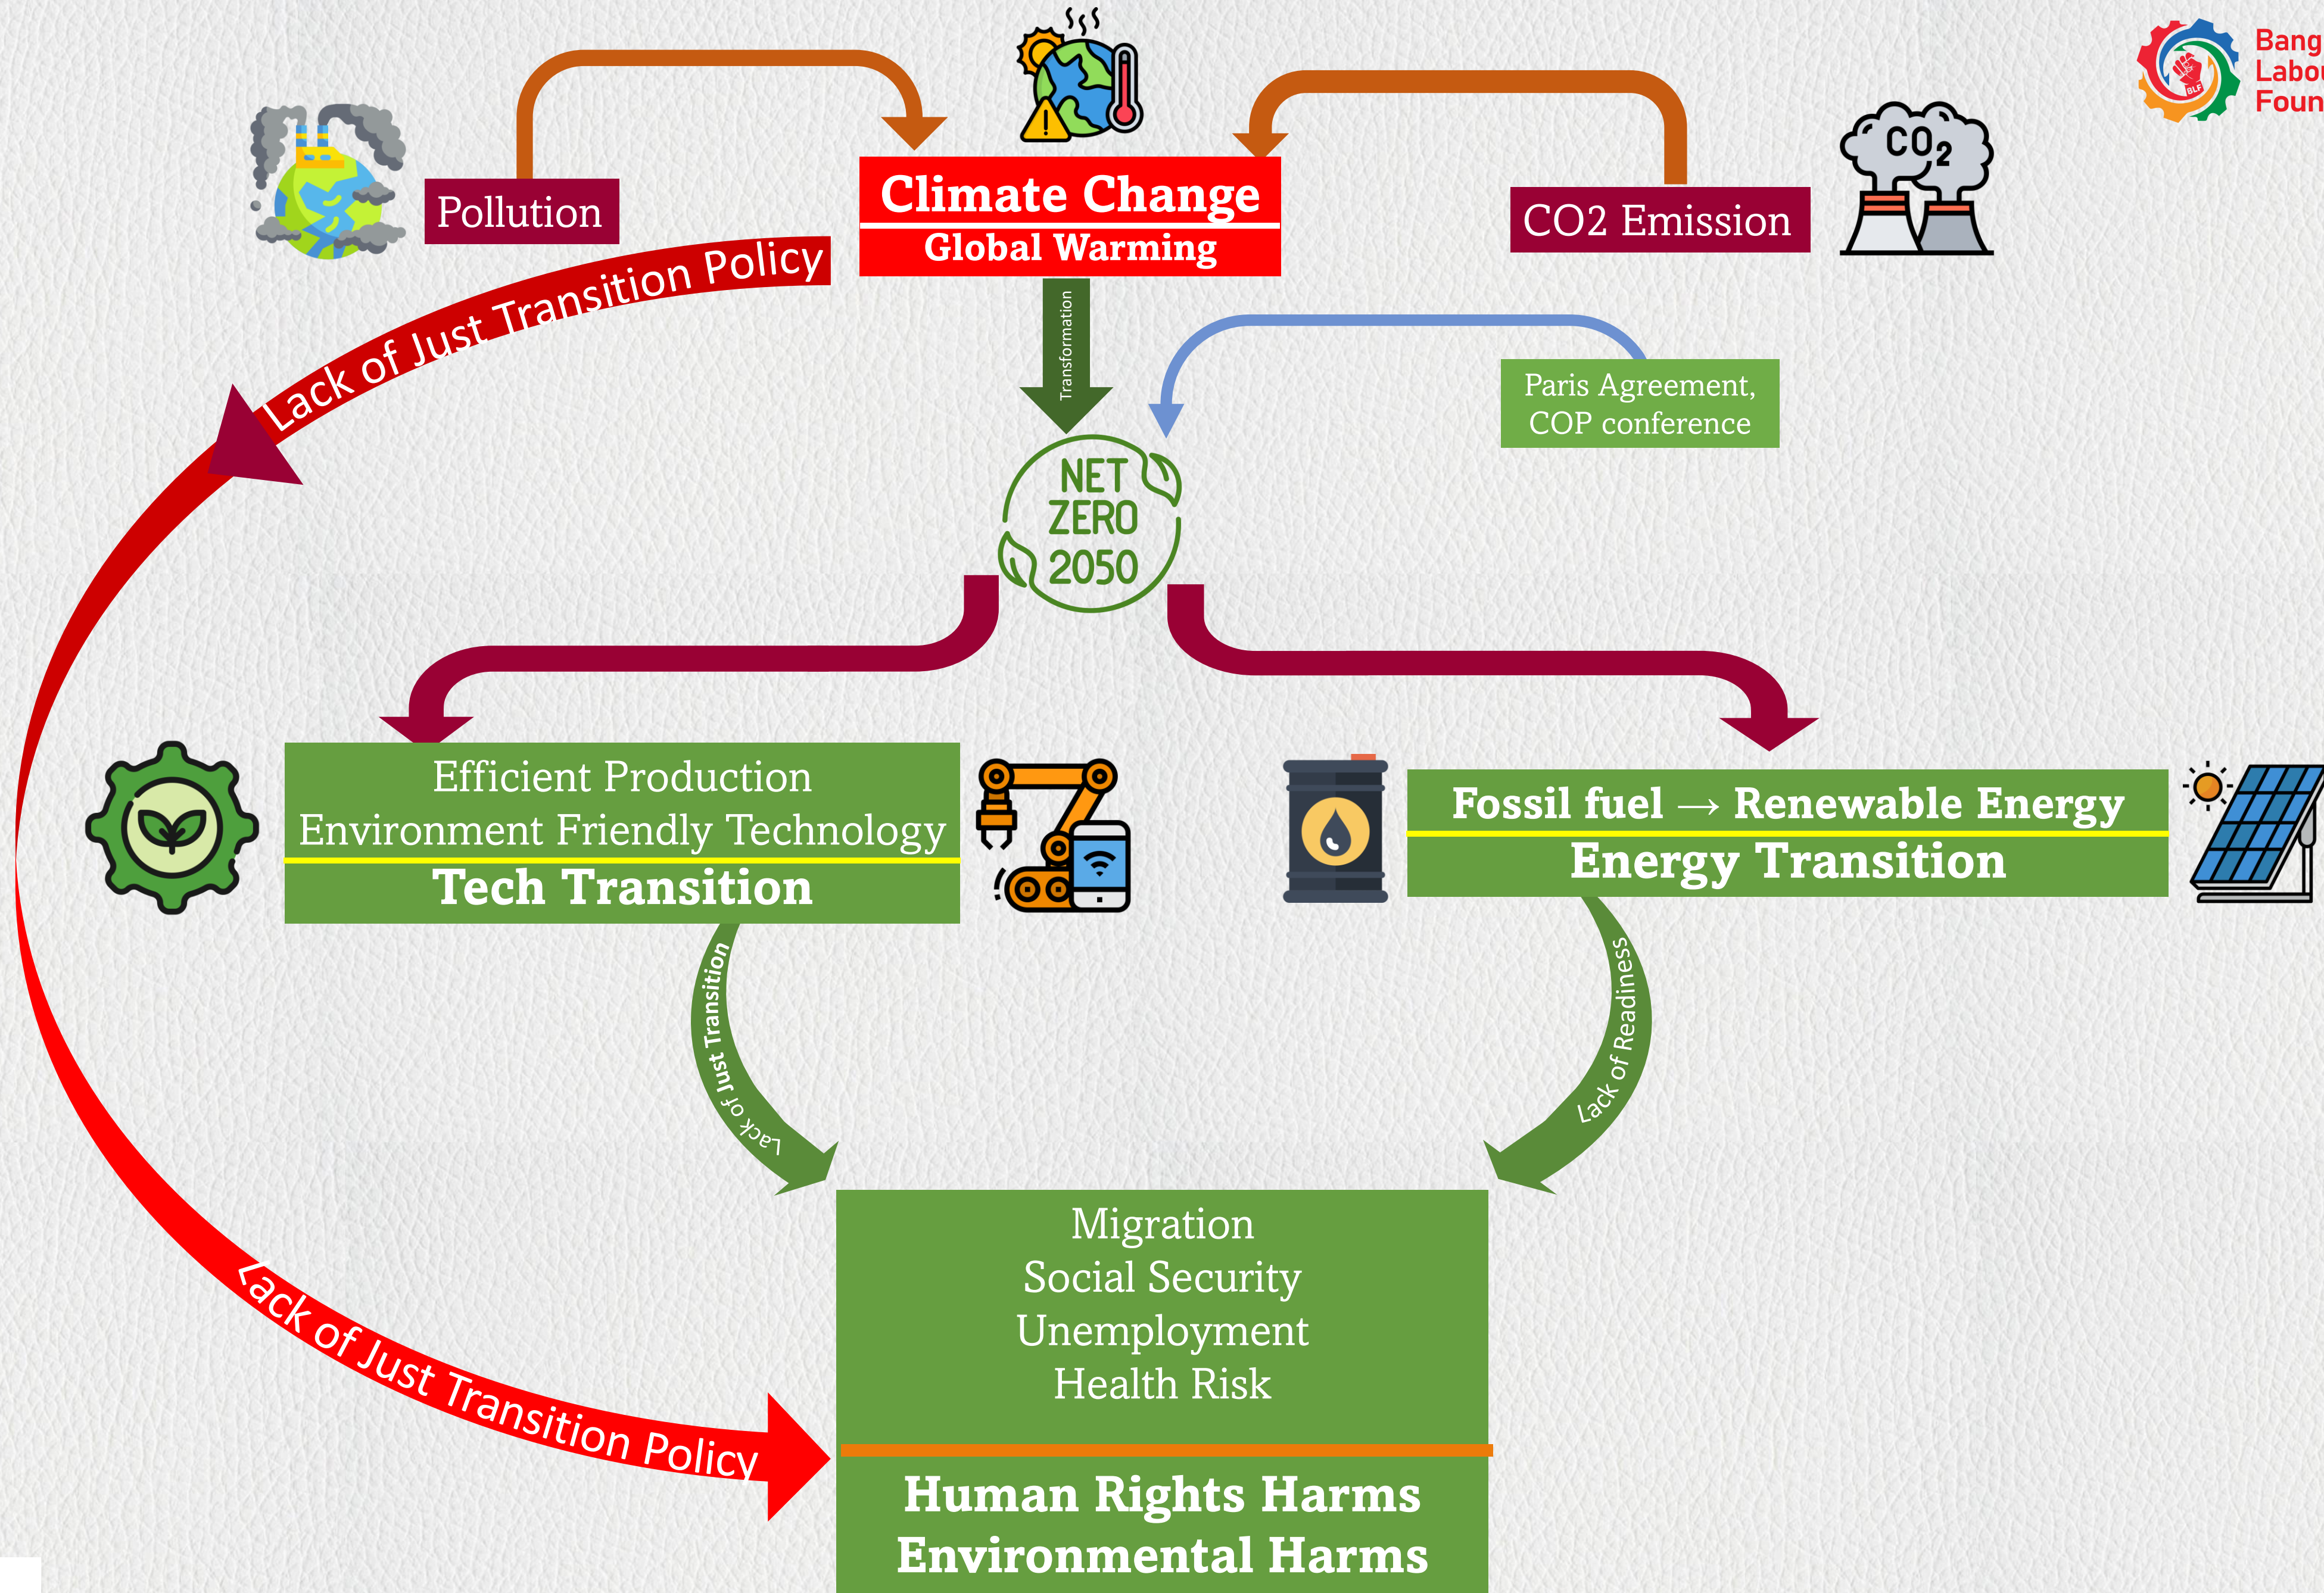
Bang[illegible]
Labo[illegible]
Foun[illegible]

BLF

Pollution

Climate Change
Global Warming

CO2 Emission

$CO_2$

Lack of Just Transition Policy

Transformation

Paris Agreement, COP conference

NET ZERO 2050

Efficient Production
Environment Friendly Technology
Tech Transition

Fossil fuel → Renewable Energy
Energy Transition

Lack of Just Transition

Lack of Readiness

Migration
Social Security
Unemployment
Health Risk

Human Rights Harms
Environmental Harms

Lack of Just Transition Policy